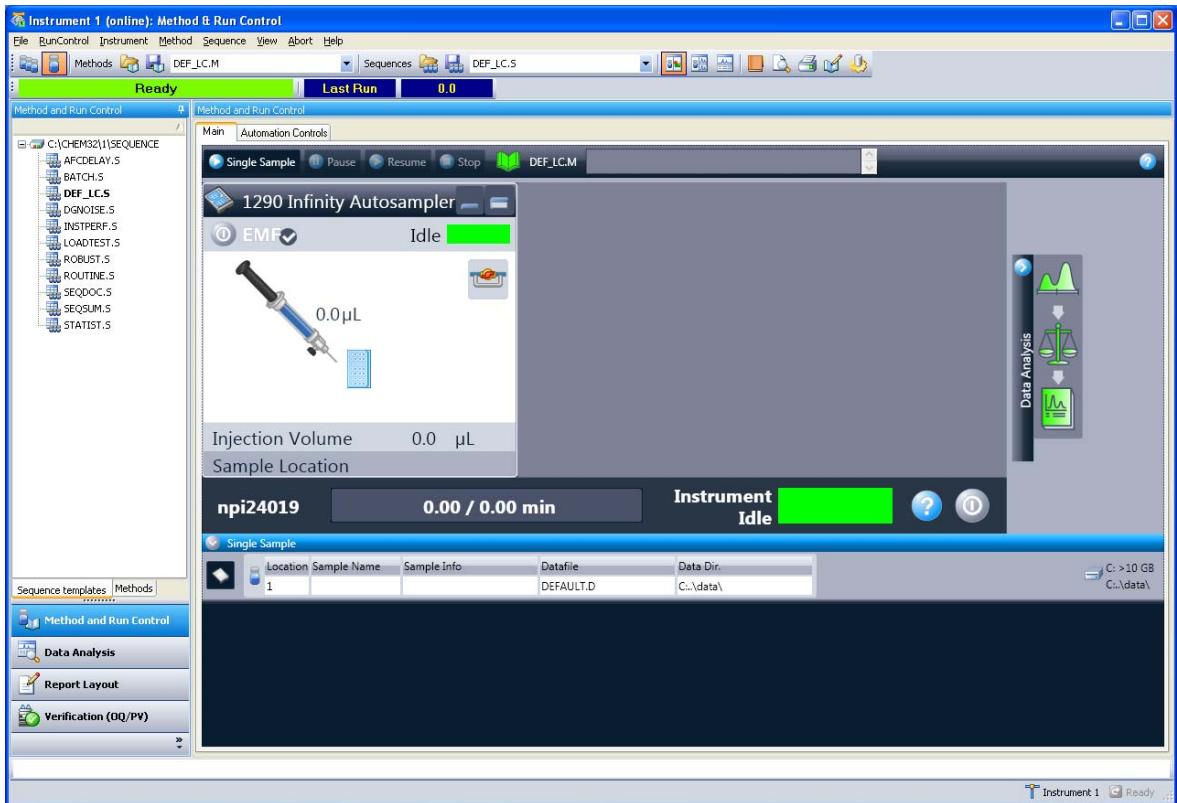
Instrument 1 (online): Method & Run Control

File RunControl Instrument Method Sequence View Abort Help

Methods DEF_LC.M Sequences DEF_LC.S

Ready Last Run 0.0

Method and Run Control

C:\CHEM32\1\SEQUENCE
AFCDELAY.S
BATCH.S
DEF_LC.S
DGNOISE.S
INSTPERF.S
LOADTEST.S
ROBUST.S
ROUTINE.S
SEQDOC.S
SEQSUM.S
STATIST.S

Sequence templates Methods

Method and Run Control
Data Analysis
Report Layout
Verification (OQ/PV)

Method and Run Control

Main Automation Controls

Single Sample Pause Resume Stop DEF_LC.M

1290 Infinity Autosampler

EMF Idle

0.0µL

Injection Volume 0.0 µL
Sample Location

Data Analysis

npi24019 0.00 / 0.00 min Instrument Idle

Single Sample

| Location | Sample Name | Sample Info | Datafile | Data Dir. |
|---|---|---|---|---|
| 1 | | | DEFAULT.D | C:..\data\ |

C: >10 GB
C:..\data\

Instrument 1 Ready